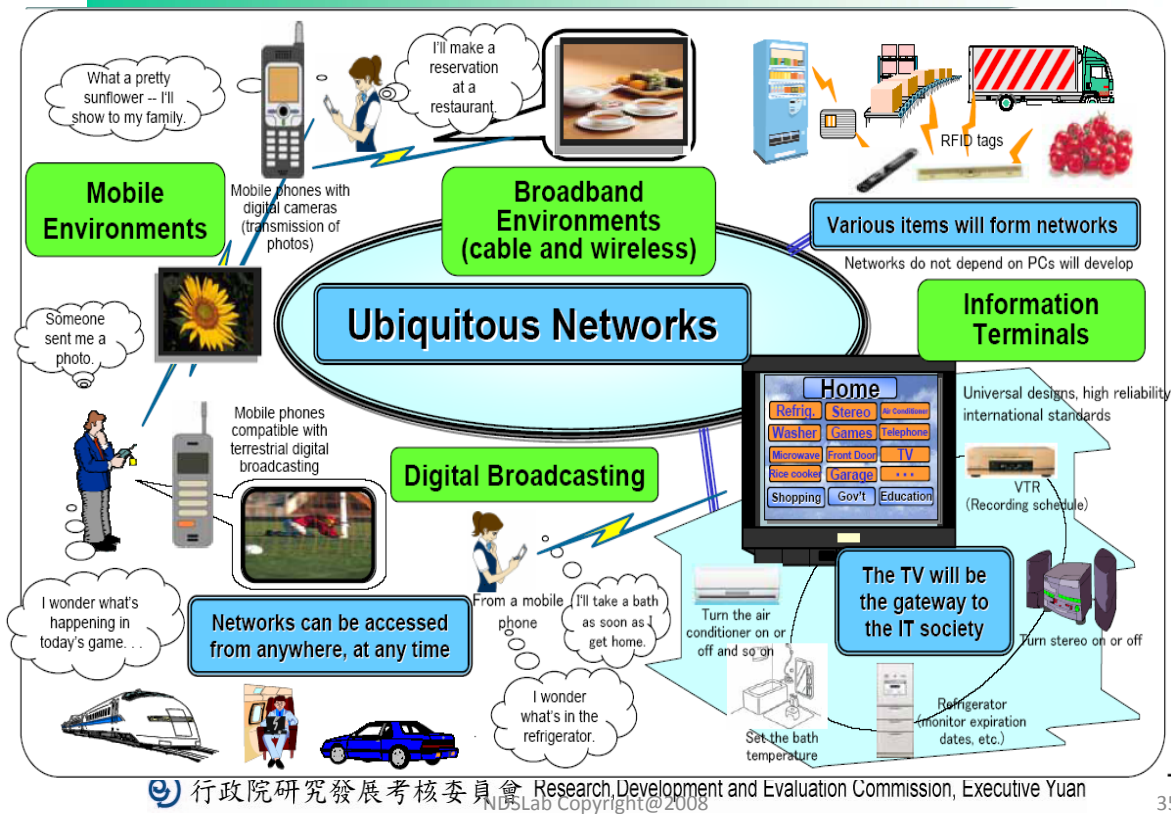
What a pretty sunflower -- I'll show to my family.

I'll make a reservation at a restaurant.

Mobile Environments

Mobile phones with digital cameras (transmission of photos)

Broadband Environments (cable and wireless)

RFID tags

Various items will form networks

Networks do not depend on PCs will develop

Someone sent me a photo.

Ubiquitous Networks

Information Terminals

Universal designs, high reliability international standards

Home

| Refrig. | Stereo | Air Conditioner |
|---|---|---|
| Washer | Games | Telephone |
| Microwave | Front Door | TV |
| Rice cooker | Garage | • • • |
| Shopping | Gov't | Education |

Mobile phones compatible with terrestrial digital broadcasting

Digital Broadcasting

VTR (Recording schedule)

I wonder what's happening in today's game. . .

Networks can be accessed from anywhere, at any time

From a mobile phone

I'll take a bath as soon as I get home.

Turn the air conditioner on or off and so on

The TV will be the gateway to the IT society

Turn stereo on or off

I wonder what's in the refrigerator.

Set the bath temperature

Refrigerator (monitor expiration dates, etc.)

行政院研究發展考核委員會 Research,Development and Evaluation Commission, Executive Yuan

NDSLab Copyright@2008

35